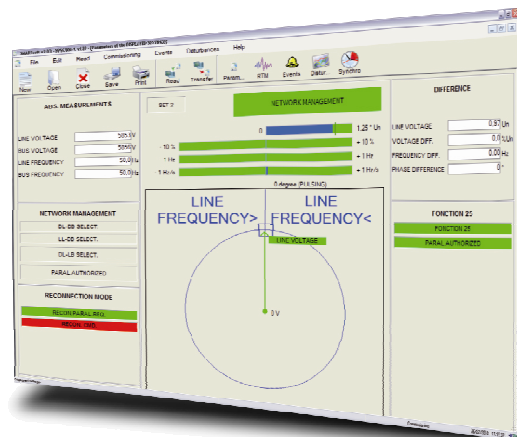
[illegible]

File Edit Read Commissioning Events Disturbances Help

New Open Close Save Print Read Transfer Param... RTM Events Distur. Synchro

AUX. MEASUREMENTS

LINE VOLTAGE 58 % V
BUS VOLTAGE 58 % V
LINE FREQUENCY 50.0 Hz
BUS FREQUENCY 50.0 Hz

SET 2

NETWORK MANAGEMENT

0 1.25 * Un
- 10 % + 10 %
- 1 Hz + 1 Hz
- 1 Hz/s + 1 Hz/s

0 degree (PULSING)

LINE FREQUENCY>
LINE FREQUENCY<

LINE VOLTAGE

0 V

NETWORK MANAGEMENT
DL-CB SELECT.
LL-CB SELECT.
DL-LB SELECT.
PARAL.AUTHORIZED

RECONNECTION MODE
RECON.PARAL.REQ.
RECON. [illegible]

DIFFERENCE

LINE VOLTAGE 0.97 Un
VOLTAGE DIFF. 0.0 % Un
FREQUENCY DIFF. 0.00 Hz
PHASE DIFFERENCE 0 °

FONCTION 25
FONCTION 25
PARAL.AUTHORIZED

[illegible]